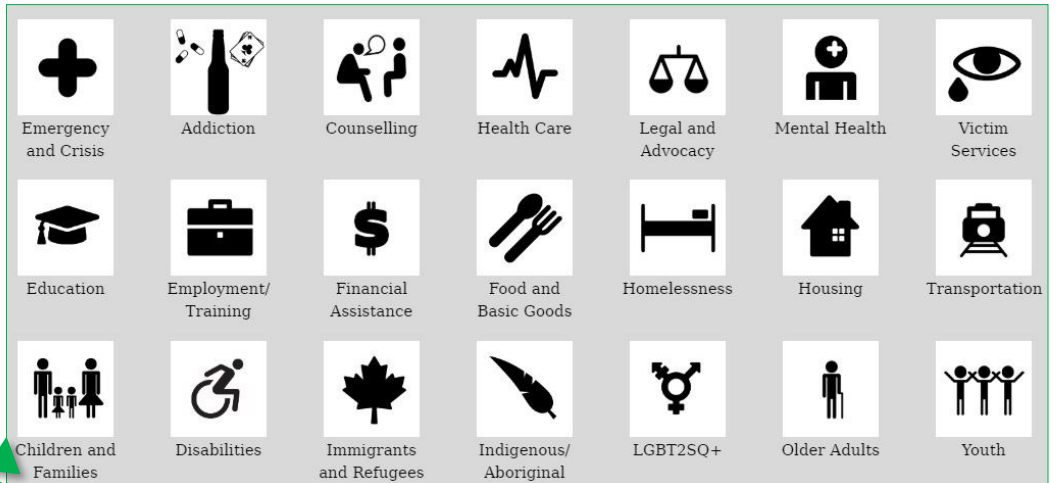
Emergency and Crisis

Addiction

Counselling

Health Care

Legal and Advocacy

Mental Health

Victim Services

Education

Employment/ Training

Financial Assistance

Food and Basic Goods

Homelessness

Housing

Transportation

Children and Families

Disabilities

Immigrants and Refugees

Indigenous/ Aboriginal

LGBT2SQ+

Older Adults

Youth